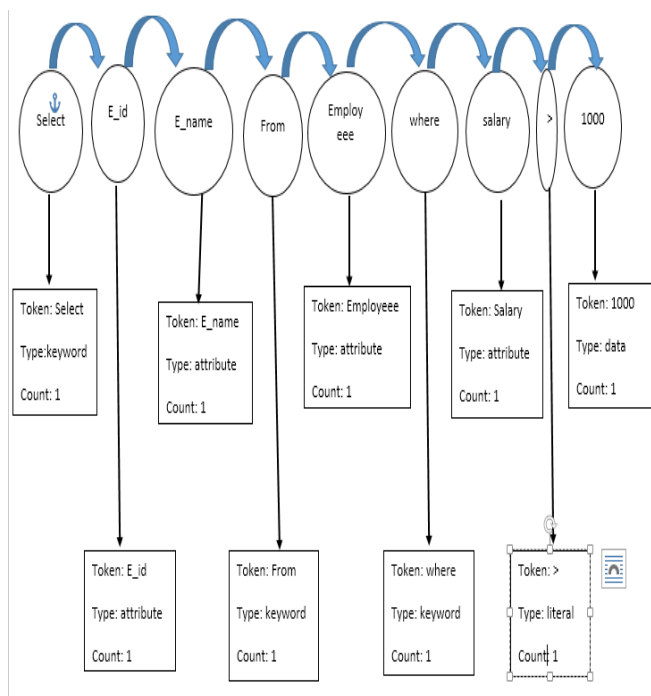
Select

E_id

E_name

From

Employeee

where

salary

>

1000

Token: Select
Type:keyword
Count: 1

Token: E_name
Type: attribute
Count: 1

Token: Employeee
Type: attribute
Count: 1

Token: Salary
Type: attribute
Count: 1

Token: 1000
Type: data
Count: 1

Token: E_id
Type: attribute
Count: 1

Token: From
Type: keyword
Count: 1

Token: where
Type: keyword
Count: 1

Token: >
Type: literal
Count: 1